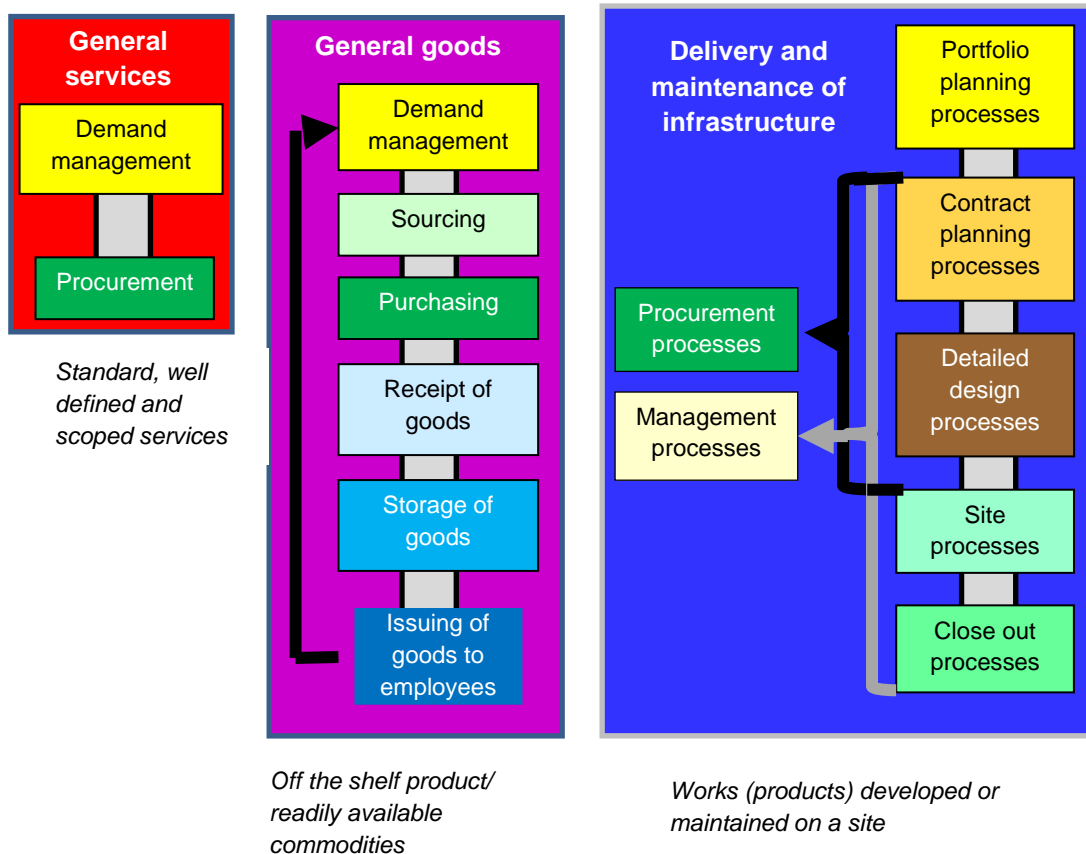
General services

Demand management

Procurement

Standard, well defined and scoped services

General goods

Demand management

Sourcing

Purchasing

Receipt of goods

Storage of goods

Issuing of goods to employees

Off the shelf product/ readily available commodities

Delivery and maintenance of infrastructure

Portfolio planning processes

Contract planning processes

Procurement processes

Detailed design processes

Management processes

Site processes

Close out processes

Works (products) developed or maintained on a site